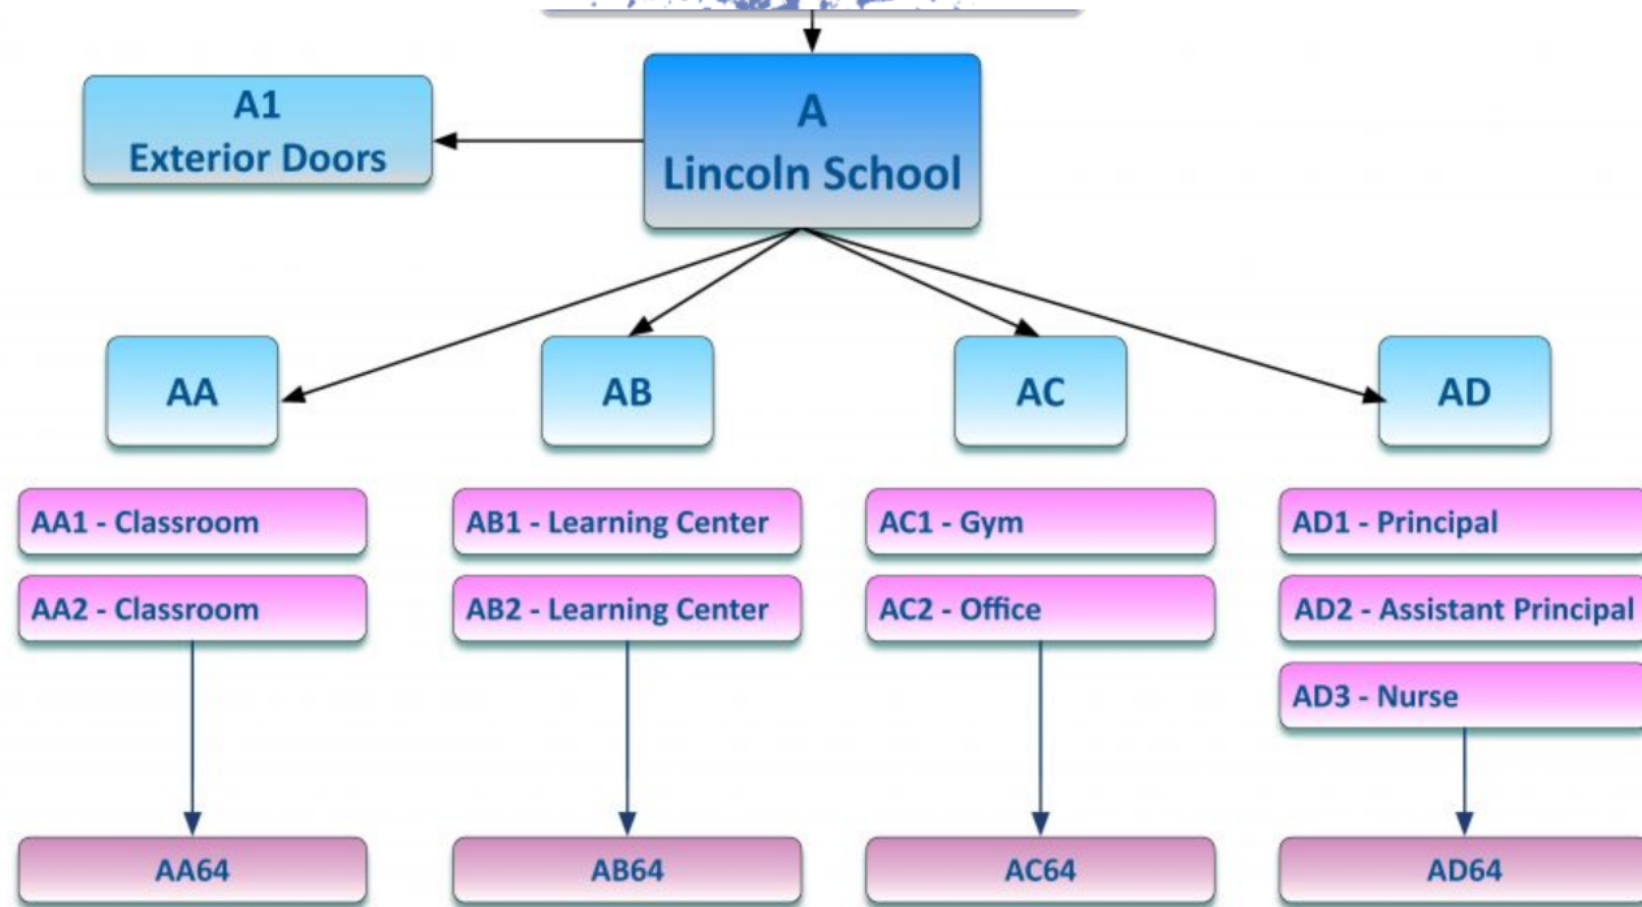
A
Lincoln School

A1
Exterior Doors

AA

AB

AC

AD

AA1 - Classroom

AA2 - Classroom

AA64

AB1 - Learning Center

AB2 - Learning Center

AB64

AC1 - Gym

AC2 - Office

AC64

AD1 - Principal

AD2 - Assistant Principal

AD3 - Nurse

AD64